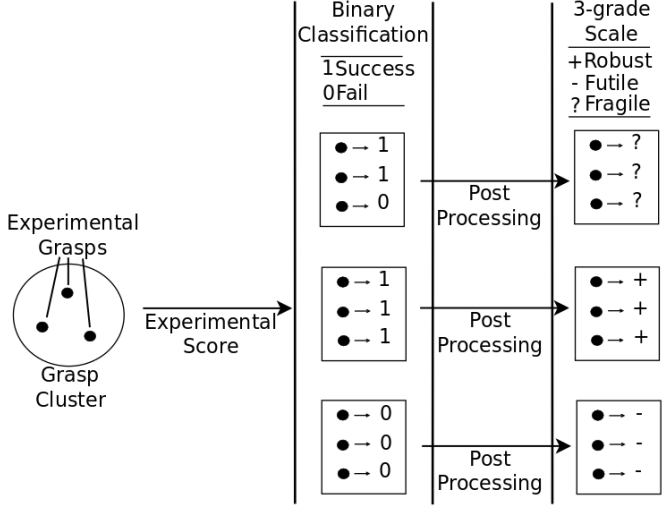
Binary Classification

1 Success
0 Fail

3-grade Scale

+ Robust
- Futile
? Fragile

Experimental Grasps

Grasp Cluster

Experimental Score

$\bullet \rightarrow 1$
$\bullet \rightarrow 1$
$\bullet \rightarrow 0$

Post Processing

$\bullet \rightarrow ?$
$\bullet \rightarrow ?$
$\bullet \rightarrow ?$

$\bullet \rightarrow 1$
$\bullet \rightarrow 1$
$\bullet \rightarrow 1$

Post Processing

$\bullet \rightarrow +$
$\bullet \rightarrow +$
$\bullet \rightarrow +$

$\bullet \rightarrow 0$
$\bullet \rightarrow 0$
$\bullet \rightarrow 0$

Post Processing

$\bullet \rightarrow -$
$\bullet \rightarrow -$
$\bullet \rightarrow -$